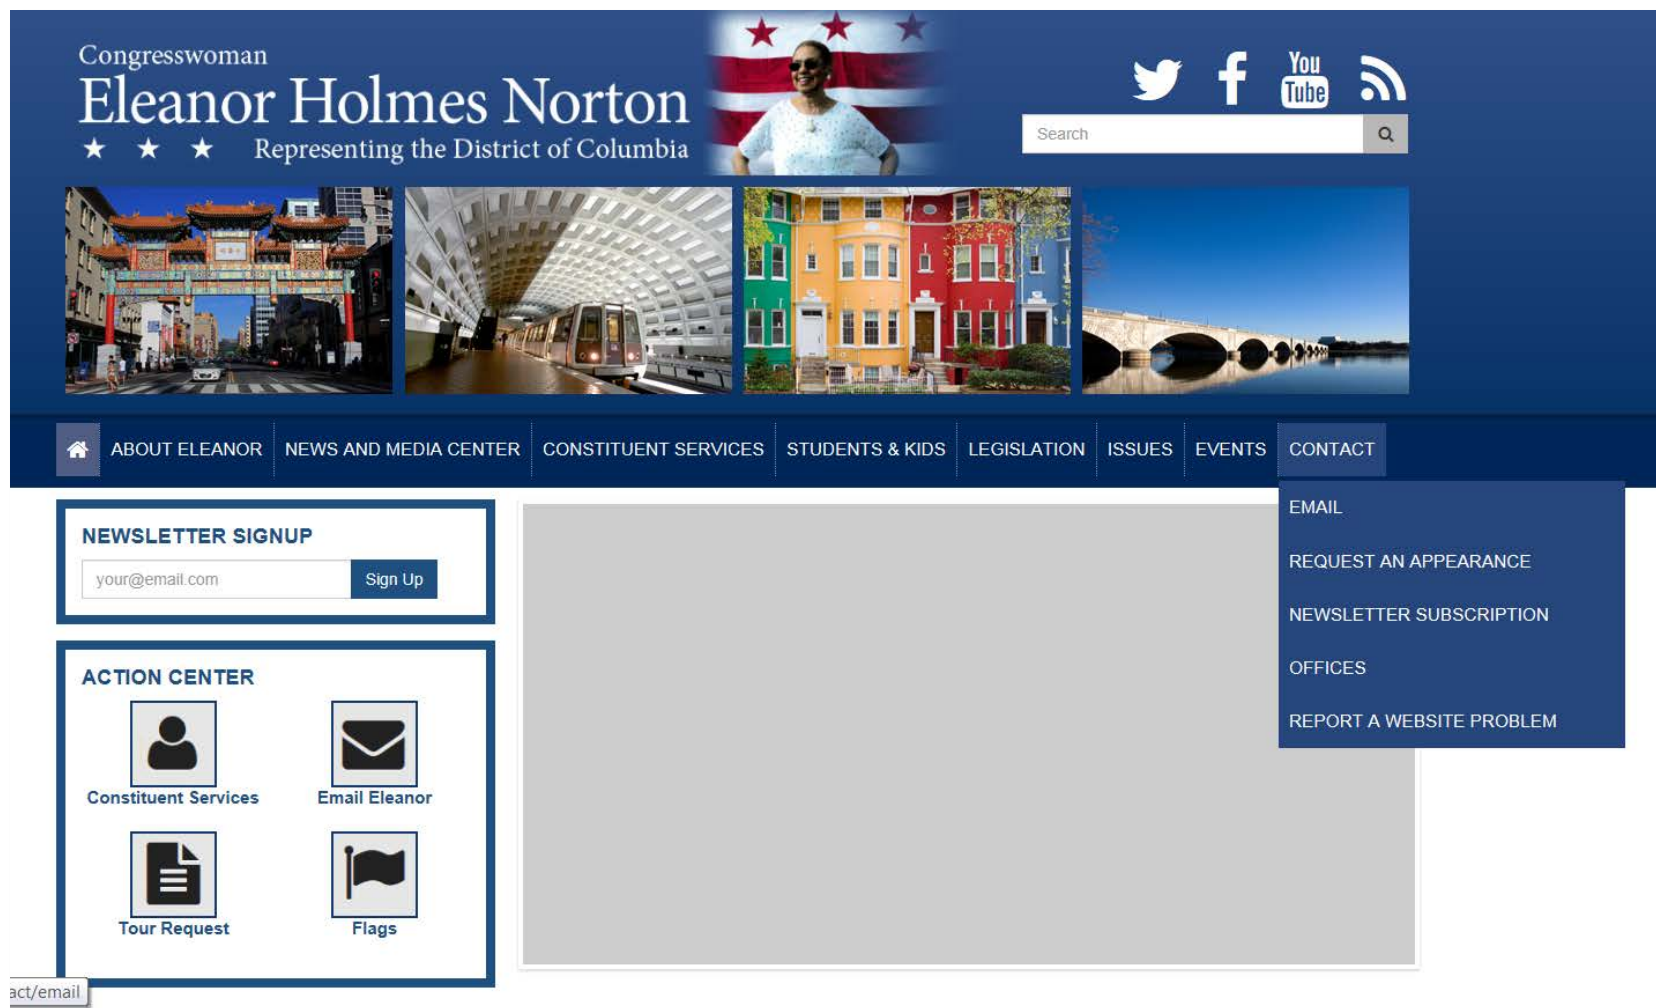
Congresswoman
Eleanor Holmes Norton
★ ★ ★ Representing the District of Columbia

You Tube

Search

ABOUT ELEANOR
NEWS AND MEDIA CENTER
CONSTITUENT SERVICES
STUDENTS & KIDS
LEGISLATION
ISSUES
EVENTS
CONTACT

EMAIL
REQUEST AN APPEARANCE
NEWSLETTER SUBSCRIPTION
OFFICES
REPORT A WEBSITE PROBLEM

NEWSLETTER SIGNUP
your@email.com
Sign Up

ACTION CENTER
Constituent Services
Email Eleanor
Tour Request
Flags

act/email